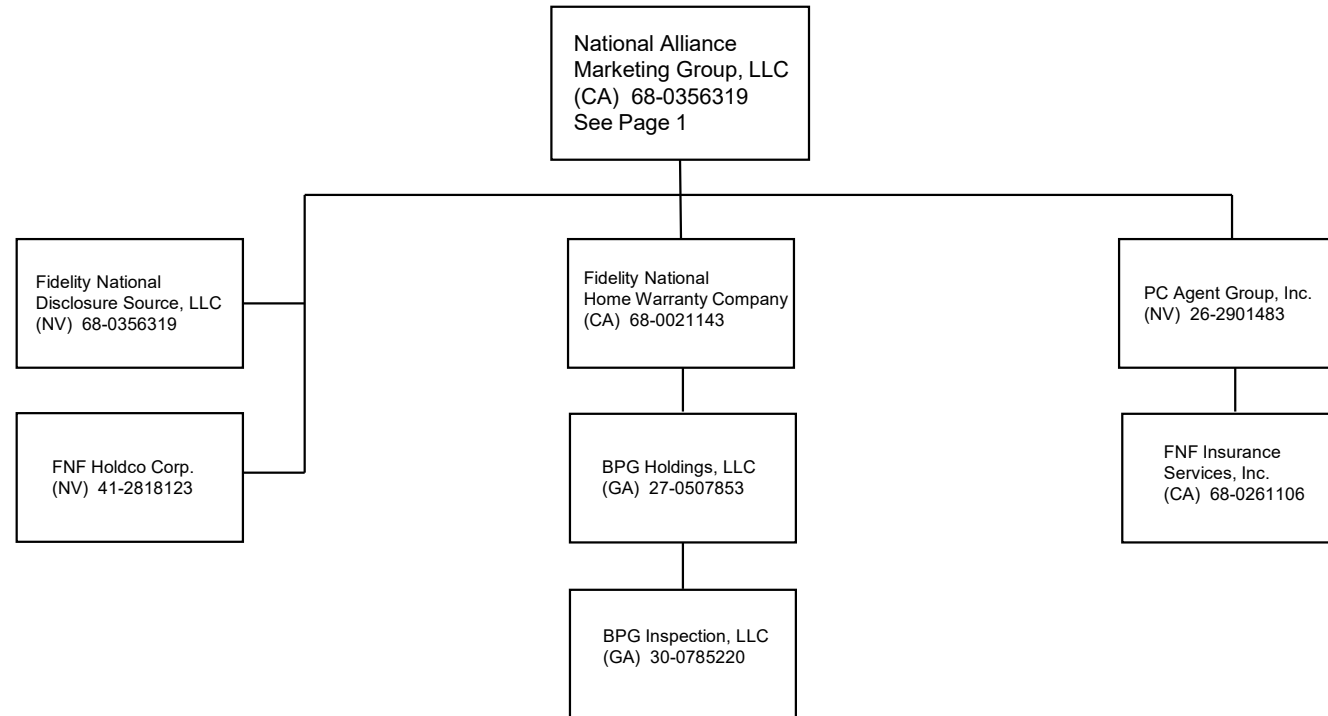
National Alliance Marketing Group, LLC (CA) 68-0356319 See Page 1

Fidelity National Disclosure Source, LLC (NV) 68-0356319

FNF Holdco Corp. (NV) 41-2818123

Fidelity National Home Warranty Company (CA) 68-0021143

BPG Holdings, LLC (GA) 27-0507853

BPG Inspection, LLC (GA) 30-0785220

PC Agent Group, Inc. (NV) 26-2901483

FNF Insurance Services, Inc. (CA) 68-0261106